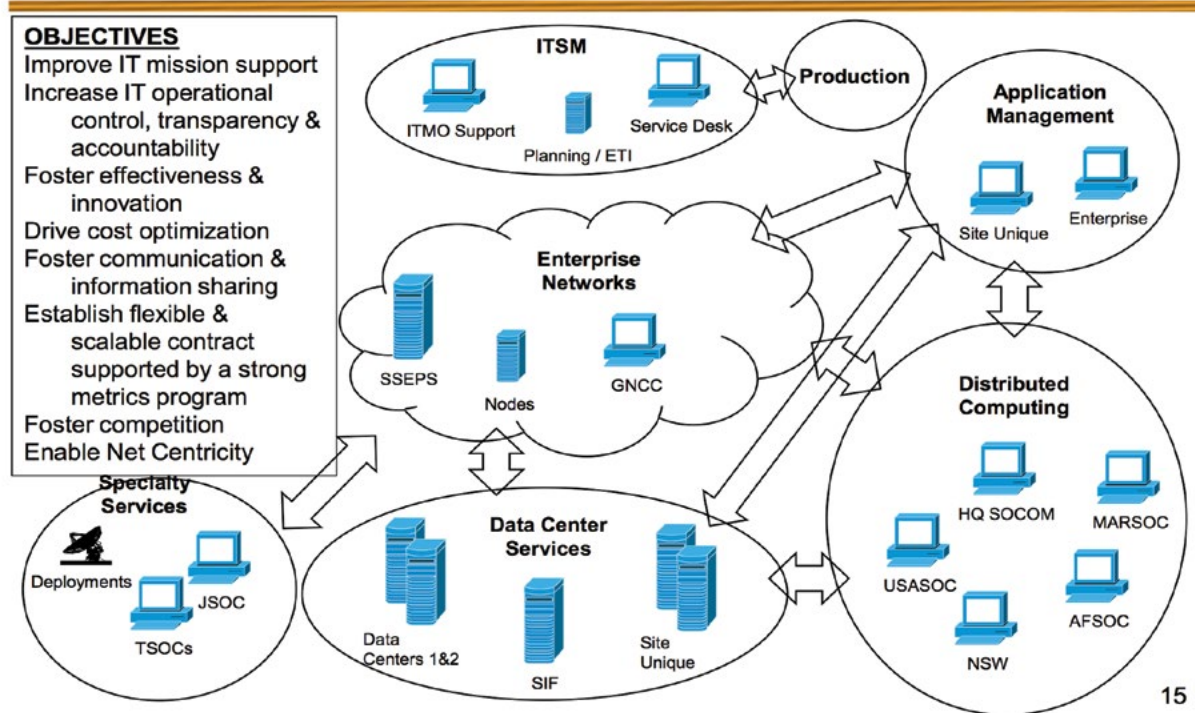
OBJECTIVES
Improve IT mission support
Increase IT operational control, transparency & accountability
Foster effectiveness & innovation
Drive cost optimization
Foster communication & information sharing
Establish flexible & scalable contract supported by a strong metrics program
Foster competition
Enable Net Centricity

ITSM
ITMO Support
Planning / ETI
Service Desk

Production

Application Management
Site Unique
Enterprise

Enterprise Networks
SSEPS
Nodes
GNCC

Distributed Computing
HQ SOCOM
MARSOC
USASOC
AFSOC
NSW

Specialty Services
Deployments
JSOC
TSOCs

Data Center Services
Data Centers 1&2
SIF
Site Unique

15